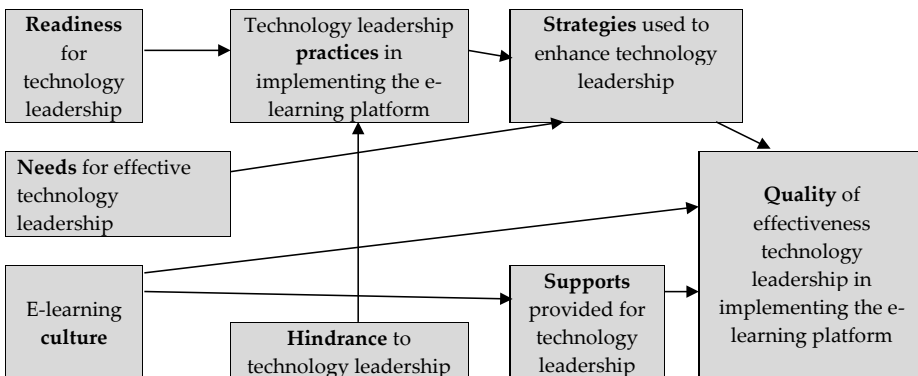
**Readiness** for technology leadership

Technology leadership **practices** in implementing the e-learning platform

**Strategies** used to enhance technology leadership

**Needs** for effective technology leadership

**Quality** of effectiveness technology leadership in implementing the e-learning platform

E-learning **culture**

**Supports** provided for technology leadership

**Hindrance** to technology leadership